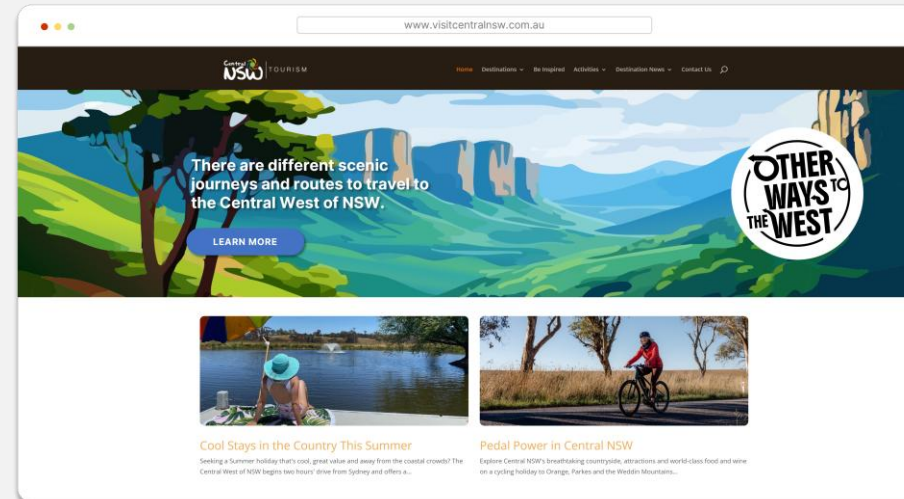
www.visitcentralnsw.com.au

Central NSW TOURISM

Home Destinations Be Inspired Activities Destination News Contact Us

There are different scenic journeys and routes to travel to the Central West of NSW.

LEARN MORE

OTHER WAYS TO THE WEST

Cool Stays in the Country This Summer

Seeking a Summer holiday that's cool, great value and away from the coastal crowds? The Central West of NSW begins two hours' drive from Sydney and offers a...

Pedal Power in Central NSW

Explore Central NSW's breathtaking countryside, attractions and world-class food and wine on a cycling holiday to Orange, Parkes and the Weddin Mountains...